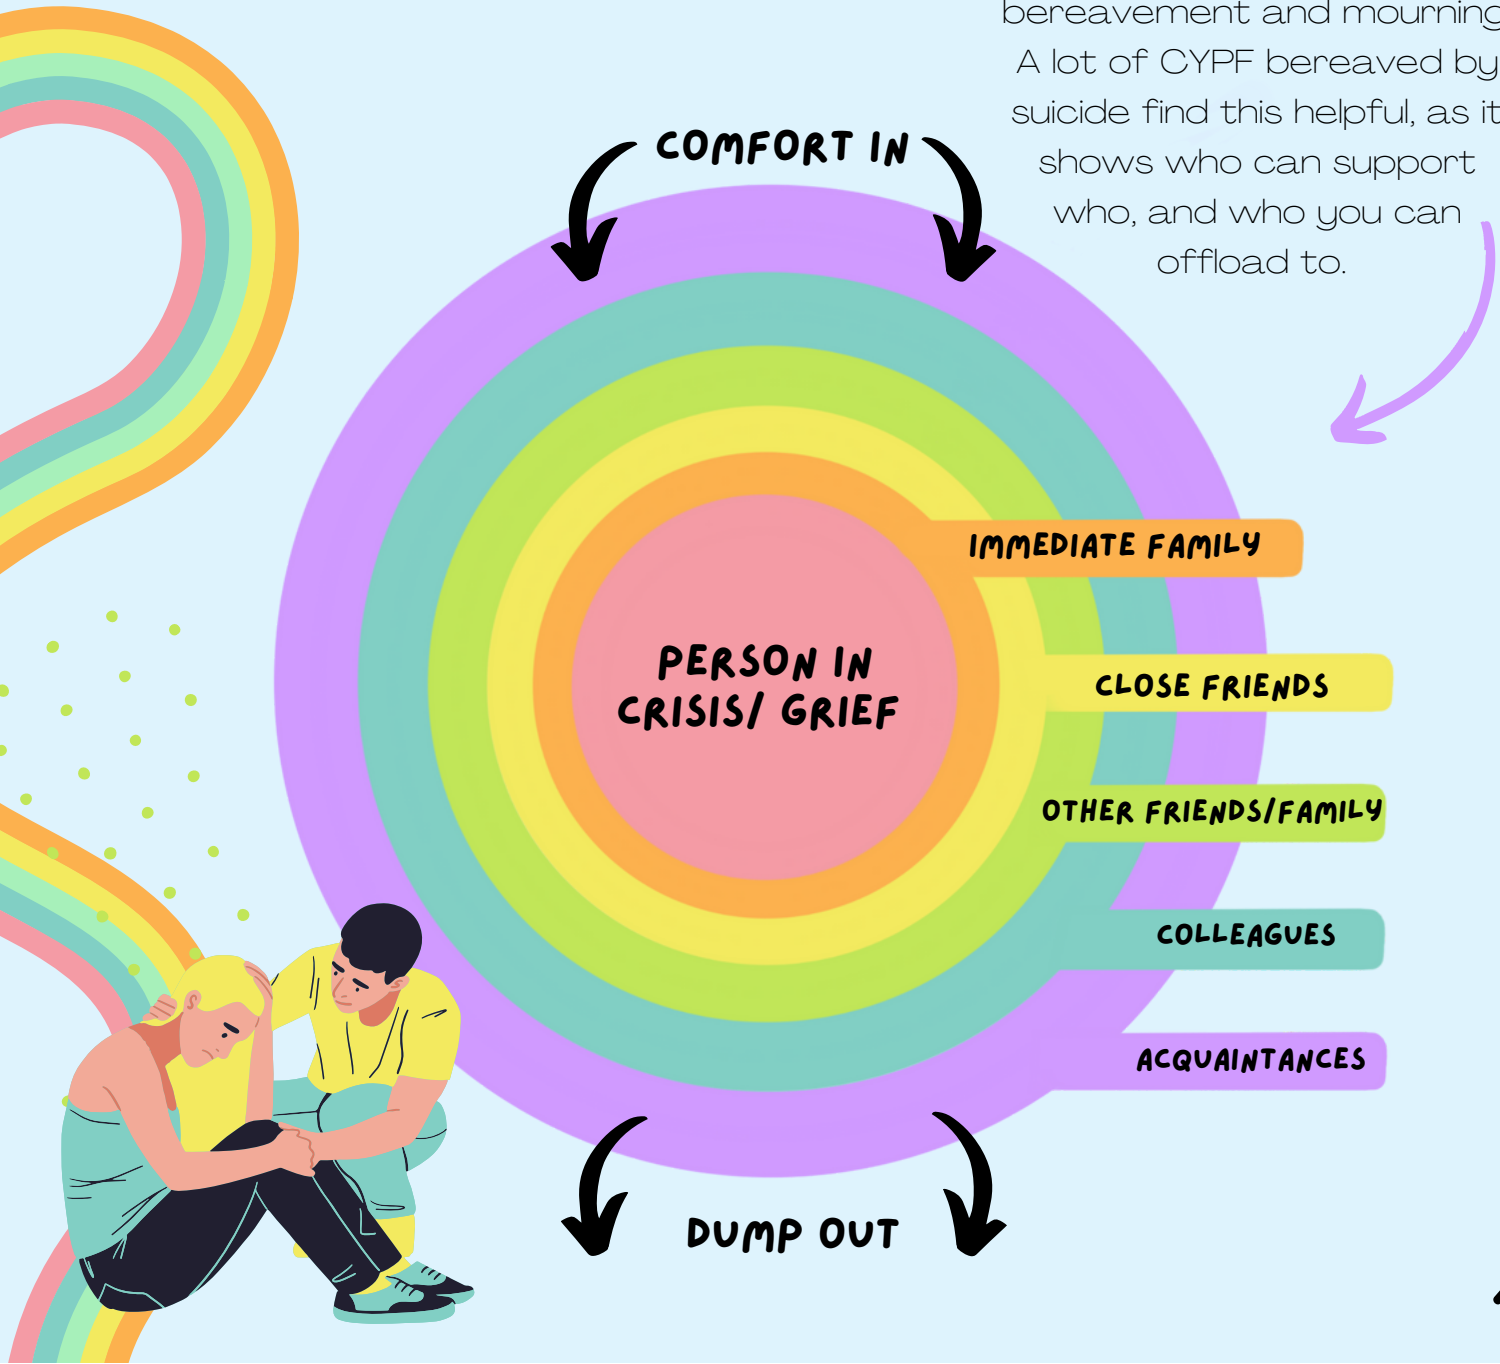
bereavement and mourning
A lot of CYPF bereaved by suicide find this helpful, as it shows who can support who, and who you can offload to.

COMFORT IN

PERSON IN CRISIS/ GRIEF

IMMEDIATE FAMILY

CLOSE FRIENDS

OTHER FRIENDS/FAMILY

COLLEAGUES

ACQUAINTANCES

DUMP OUT